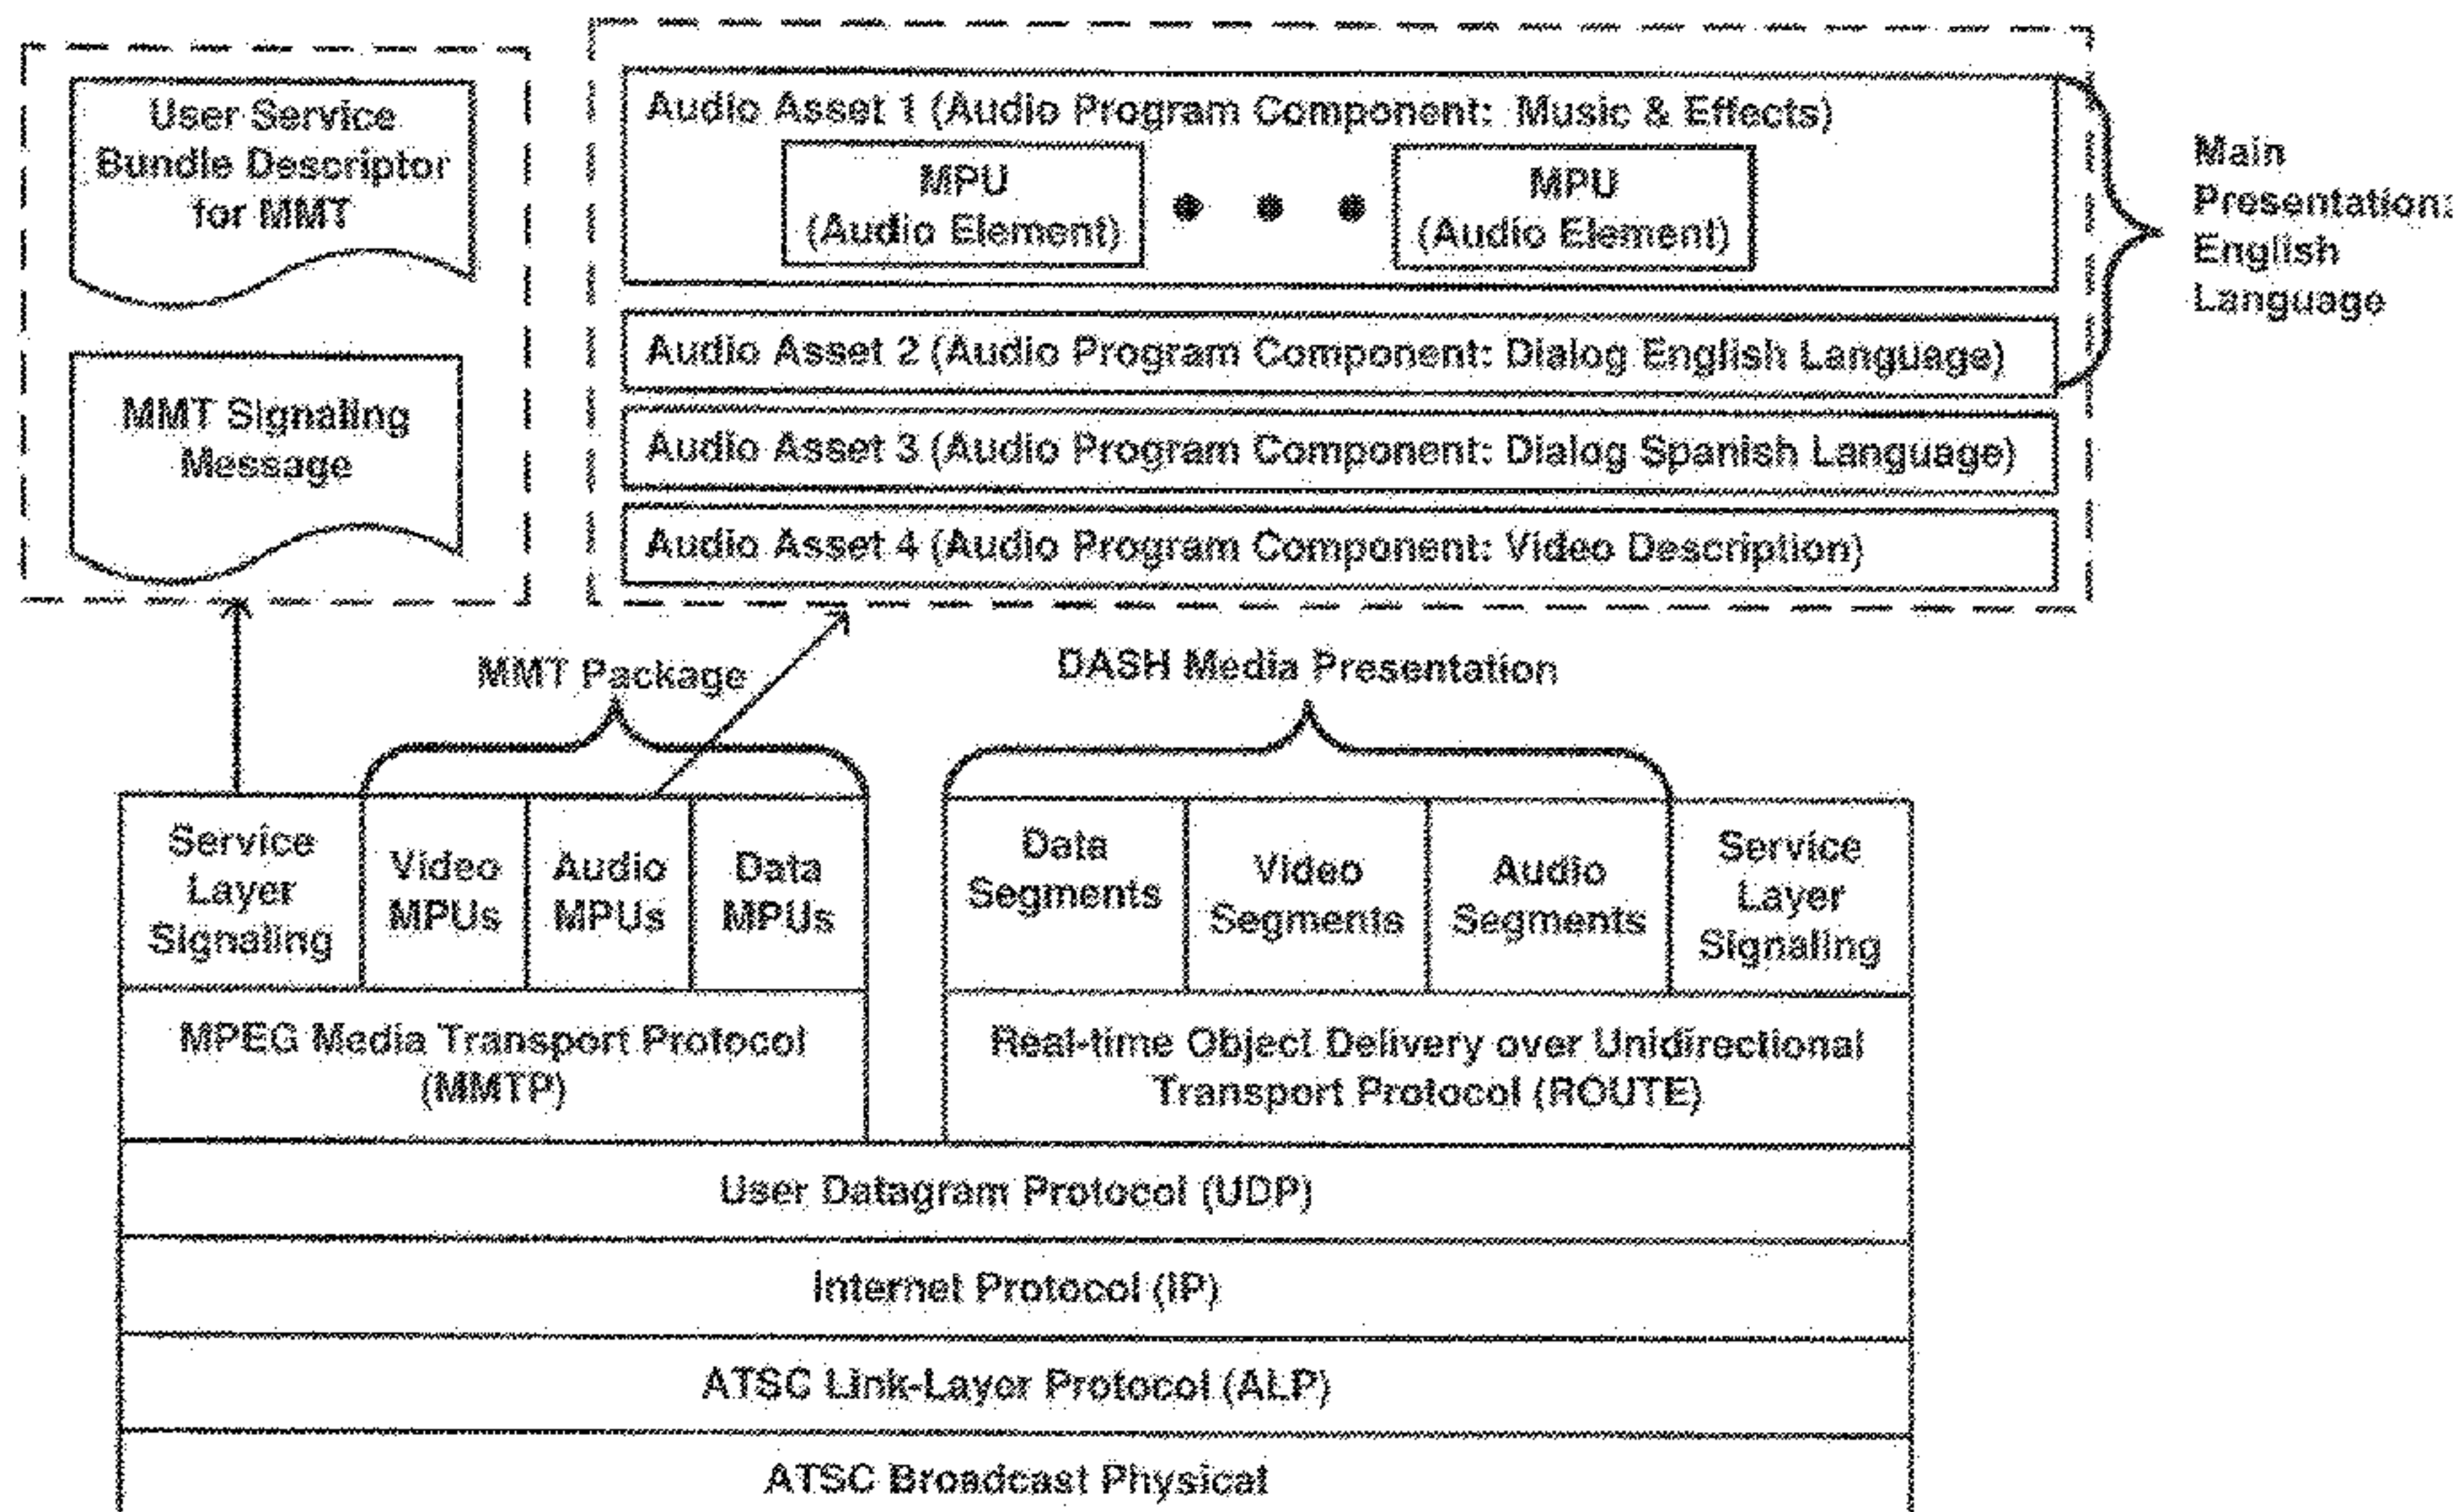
User Service Bundle Descriptor for MMT

MMT Signaling Message

Audio Asset 1 (Audio Program Component: Music & Effects)

MPU (Audio Element)

MPU (Audio Element)

Audio Asset 2 (Audio Program Component: Dialog English Language)

Audio Asset 3 (Audio Program Component: Dialog Spanish Language)

Audio Asset 4 (Audio Program Component: Video Description)

Main Presentation: English Language

MMT Package

DASH Media Presentation

| Service Layer Signaling | Video MPUs | Audio MPUs | Data MPUs | Data Segments | Video Segments | Audio Segments | Service Layer Signaling |
|---|---|---|---|---|---|---|---|
| MPEG Media Transport Protocol (MMTP) | | | | Real-time Object Delivery over Unidirectional Transport Protocol (ROUTE) | | | |

User Datagram Protocol (UDP)

Internet Protocol (IP)

ATSC Link-Layer Protocol (ALP)

ATSC Broadcast Physical